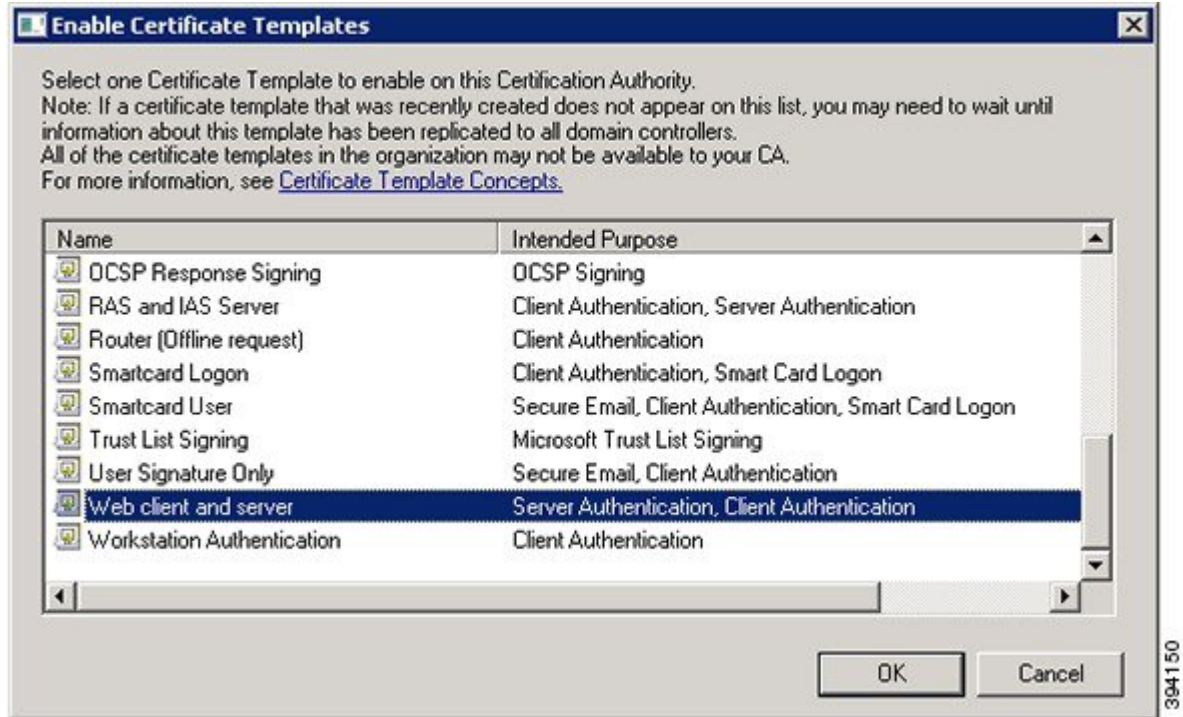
Enable Certificate Templates

Select one Certificate Template to enable on this Certification Authority.
Note: If a certificate template that was recently created does not appear on this list, you may need to wait until information about this template has been replicated to all domain controllers.
All of the certificate templates in the organization may not be available to your CA.
For more information, see Certificate Template Concepts.

| Name | Intended Purpose |
|---|---|
| OCSP Response Signing | OCSP Signing |
| RAS and IAS Server | Client Authentication, Server Authentication |
| Router (Offline request) | Client Authentication |
| Smartcard Logon | Client Authentication, Smart Card Logon |
| Smartcard User | Secure Email, Client Authentication, Smart Card Logon |
| Trust List Signing | Microsoft Trust List Signing |
| User Signature Only | Secure Email, Client Authentication |
| Web client and server | Server Authentication, Client Authentication |
| Workstation Authentication | Client Authentication |

OK Cancel

394150